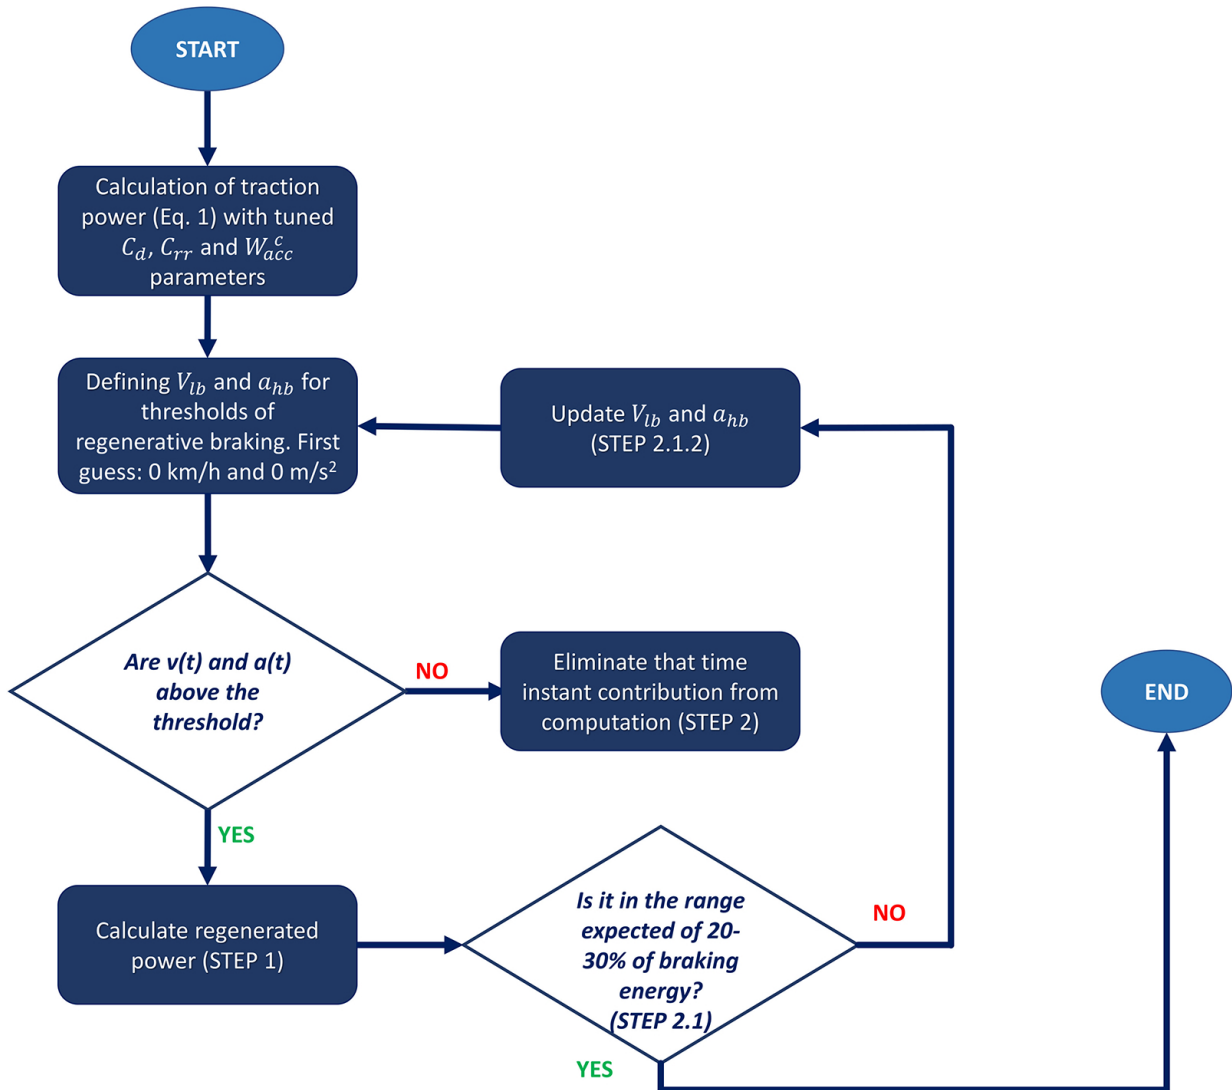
START

Calculation of traction power (Eq. 1) with tuned $C_d$, $C_{rr}$ and $W_{acc}^{c}$ parameters

Defining $V_{lb}$ and $a_{hb}$ for thresholds of regenerative braking. First guess: 0 km/h and 0 m/s$^2$

Update $V_{lb}$ and $a_{hb}$ (STEP 2.1.2)

Are v(t) and a(t) above the threshold?

NO

Eliminate that time instant contribution from computation (STEP 2)

END

YES

Calculate regenerated power (STEP 1)

Is it in the range expected of 20-30% of braking energy? (STEP 2.1)

NO

YES